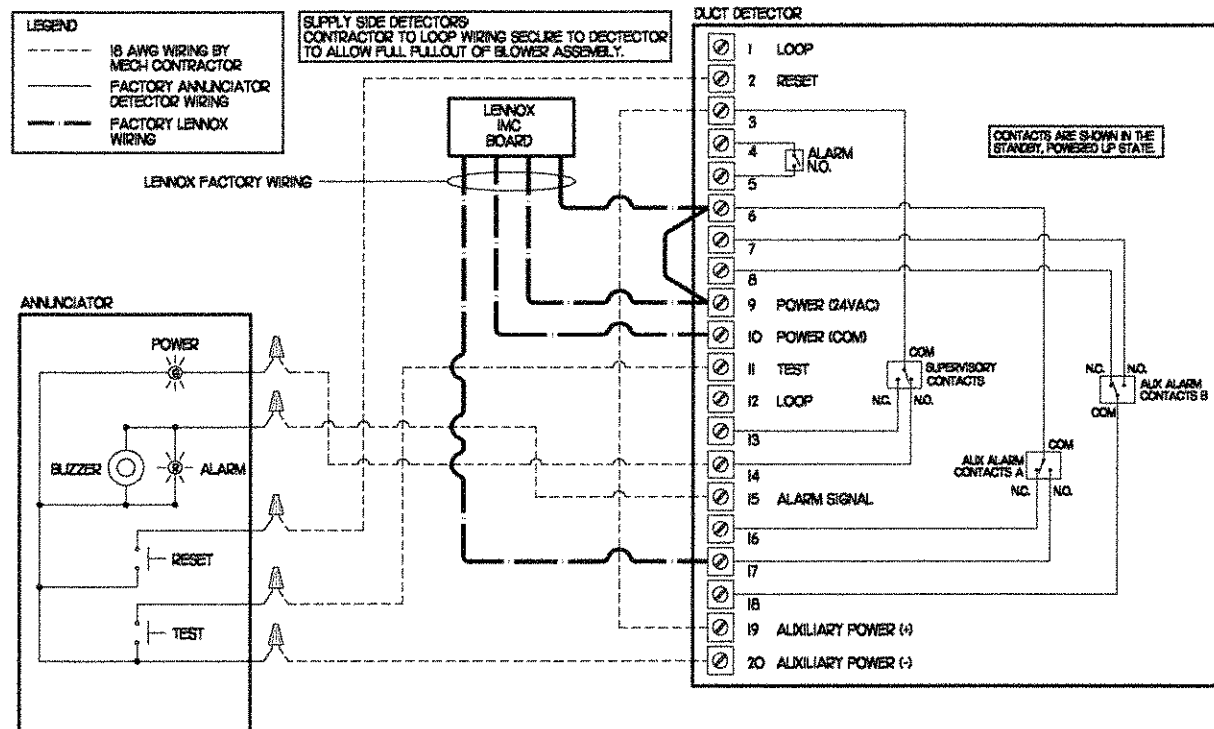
LEGEND

18 AWG WIRING BY MECH CONTRACTOR

FACTORY ANNUNCIATOR DETECTOR WIRING

FACTORY LENNOX WIRING

SUPPLY SIDE DETECTORS: CONTRACTOR TO LOOP WIRING SECURE TO DECTECTOR TO ALLOW FULL PULLOUT OF BLOWER ASSEMBLY.

LENNOX IMC BOARD

LENNOX FACTORY WIRING

DUCT DETECTOR

1 LOOP
2 RESET
3
4 ALARM N.O.
5
6
7
8
9 POWER (24VAC)
10 POWER (COM)
11 TEST
12 LOOP
13
14
15 ALARM SIGNAL
16
17
18
19 AUXILIARY POWER (+)
20 AUXILIARY POWER (-)

CONTACTS ARE SHOWN IN THE STANDBY, POWERED UP STATE.

COM
SUPERVISORY CONTACTS
N.C. N.O.

N.C. N.O.
AUX ALARM CONTACTS B
COM

COM
AUX ALARM CONTACTS A
N.C. N.O.

ANNUNCIATOR

POWER

BUZZER

ALARM

RESET

TEST